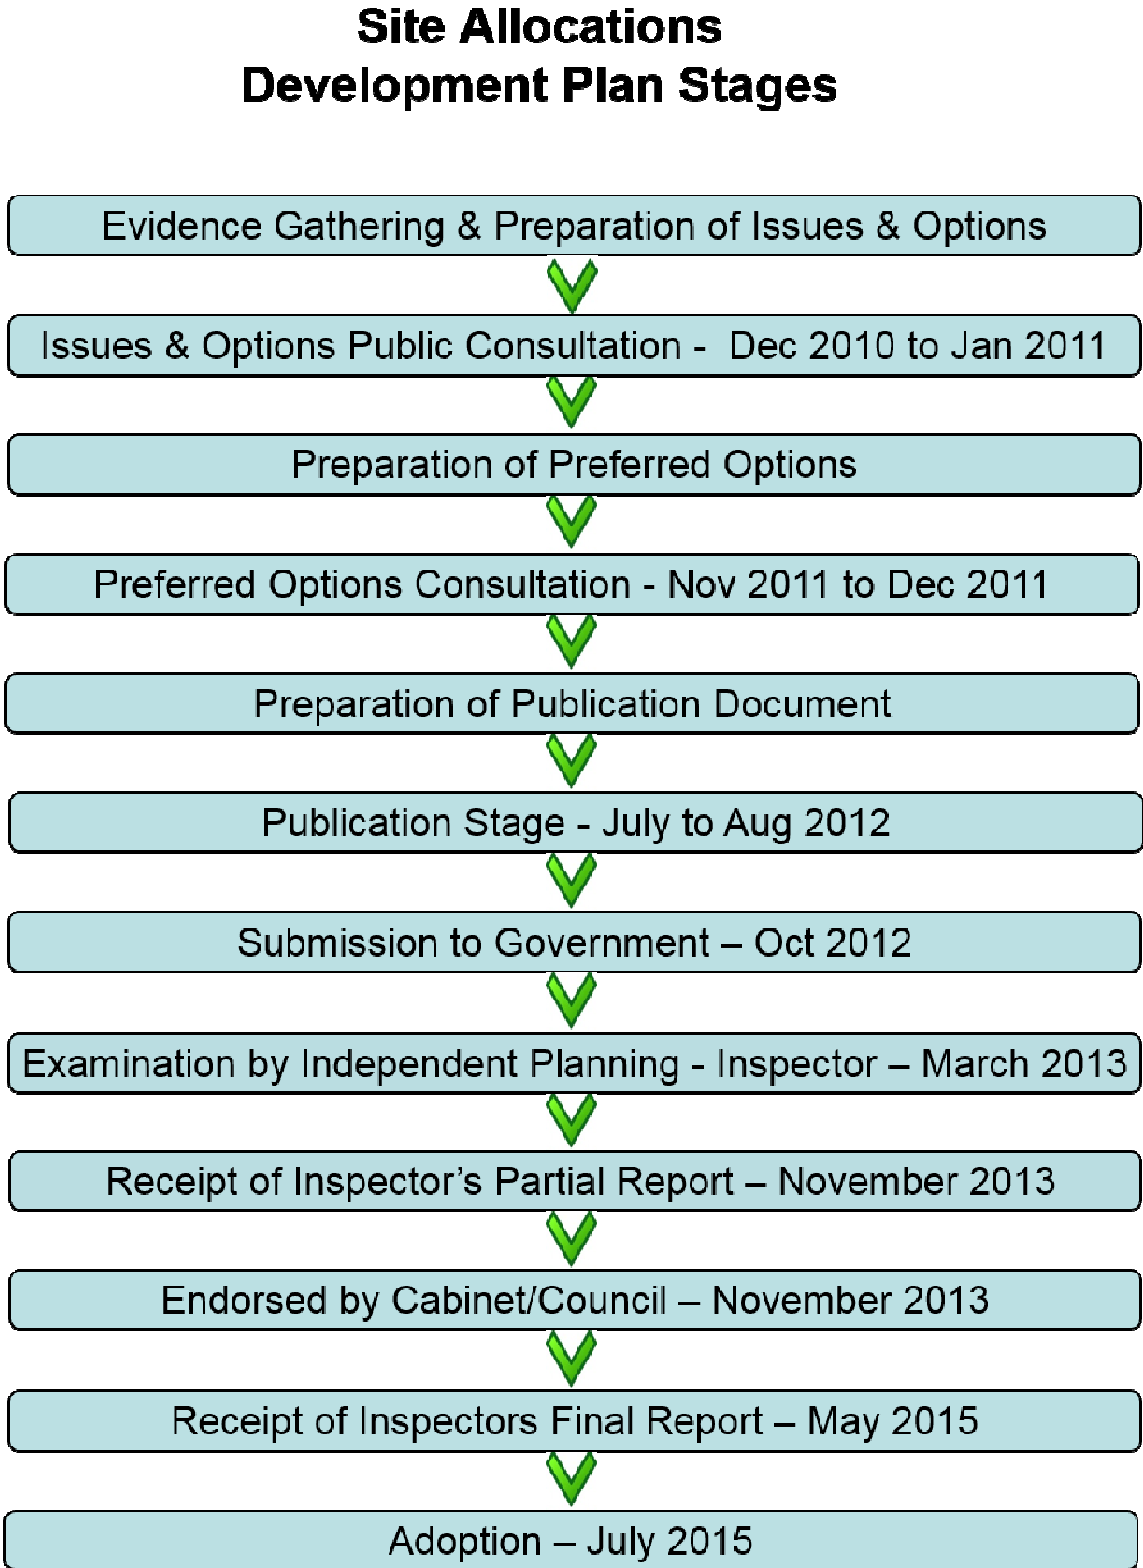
Site Allocations
Development Plan Stages

Evidence Gathering & Preparation of Issues & Options

Issues & Options Public Consultation - Dec 2010 to Jan 2011

Preparation of Preferred Options

Preferred Options Consultation - Nov 2011 to Dec 2011

Preparation of Publication Document

Publication Stage - July to Aug 2012

Submission to Government – Oct 2012

Examination by Independent Planning - Inspector – March 2013

Receipt of Inspector's Partial Report – November 2013

Endorsed by Cabinet/Council – November 2013

Receipt of Inspectors Final Report – May 2015

Adoption – July 2015